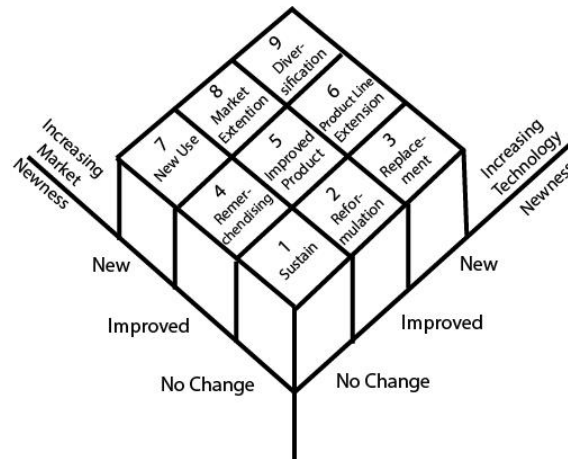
9
Diversification

8
Market Extention

6
Product Line Extension

7
New Use

5
Improved Product

3
Replacement

4
Remerchendising

2
Reformulation

1
Sustain

Increasing Market Newness

Increasing Technology Newness

New

Improved

No Change

New

Improved

No Change